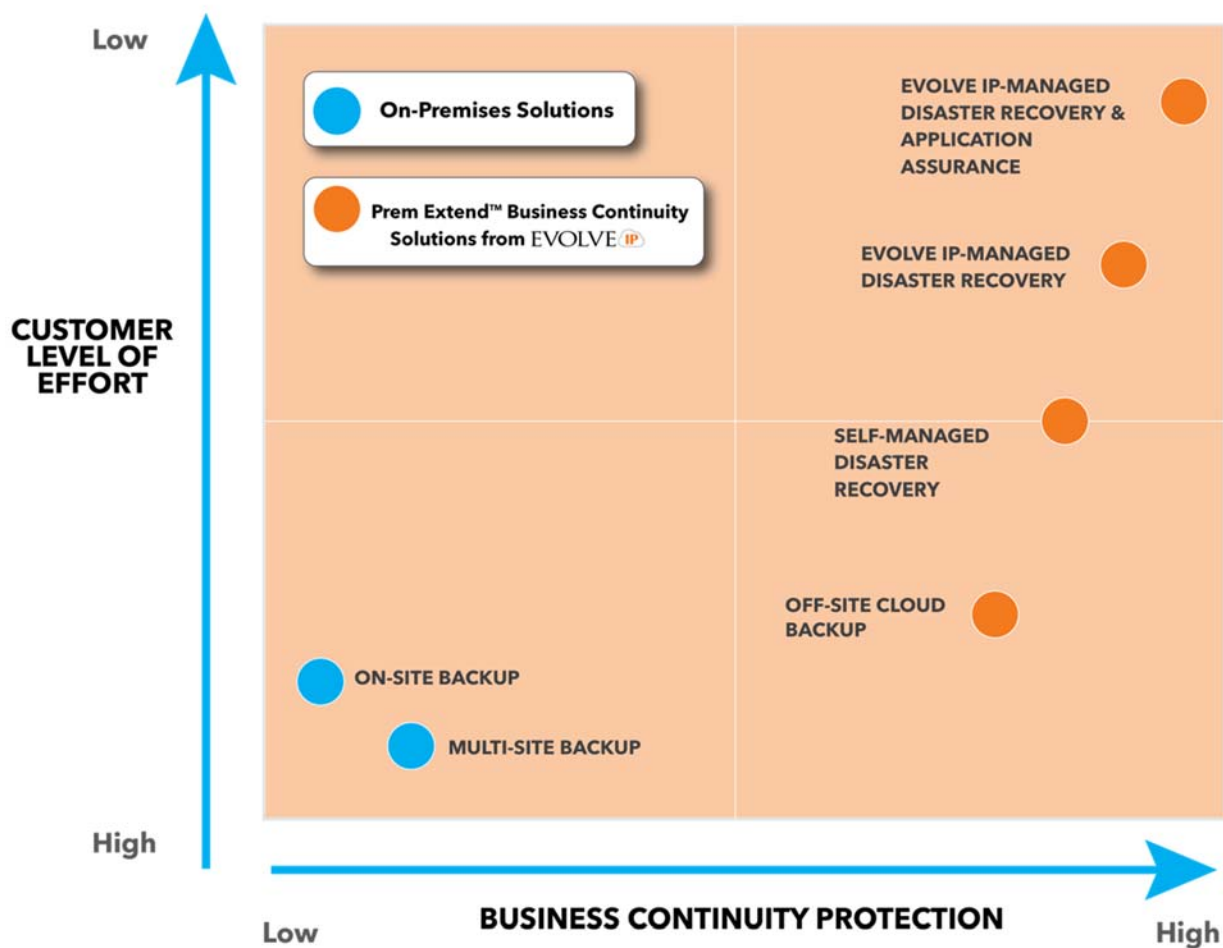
Low

On-Premises Solutions

Prem Extend™ Business Continuity Solutions from EVOLVE IP

EVOLVE IP-MANAGED DISASTER RECOVERY & APPLICATION ASSURANCE

EVOLVE IP-MANAGED DISASTER RECOVERY

CUSTOMER LEVEL OF EFFORT

SELF-MANAGED DISASTER RECOVERY

OFF-SITE CLOUD BACKUP

ON-SITE BACKUP

MULTI-SITE BACKUP

High

BUSINESS CONTINUITY PROTECTION

Low

High